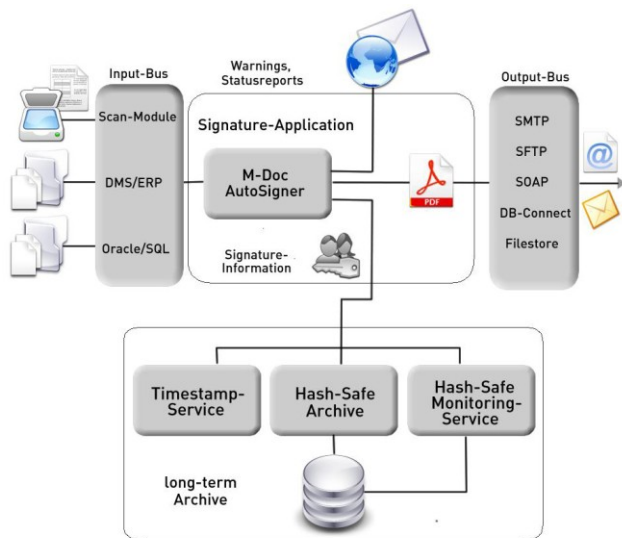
Input-Bus

Scan-Module

DMS/ERP

Oracle/SQL

Warnings, Statusreports

Signature-Application

M-Doc AutoSigner

Signature-Information

PDF

Output-Bus

SMTP

SFTP

SOAP

DB-Connect

Filestore

@

Timestamp-Service

Hash-Safe Archive

Hash-Safe Monitoring-Service

long-term Archive